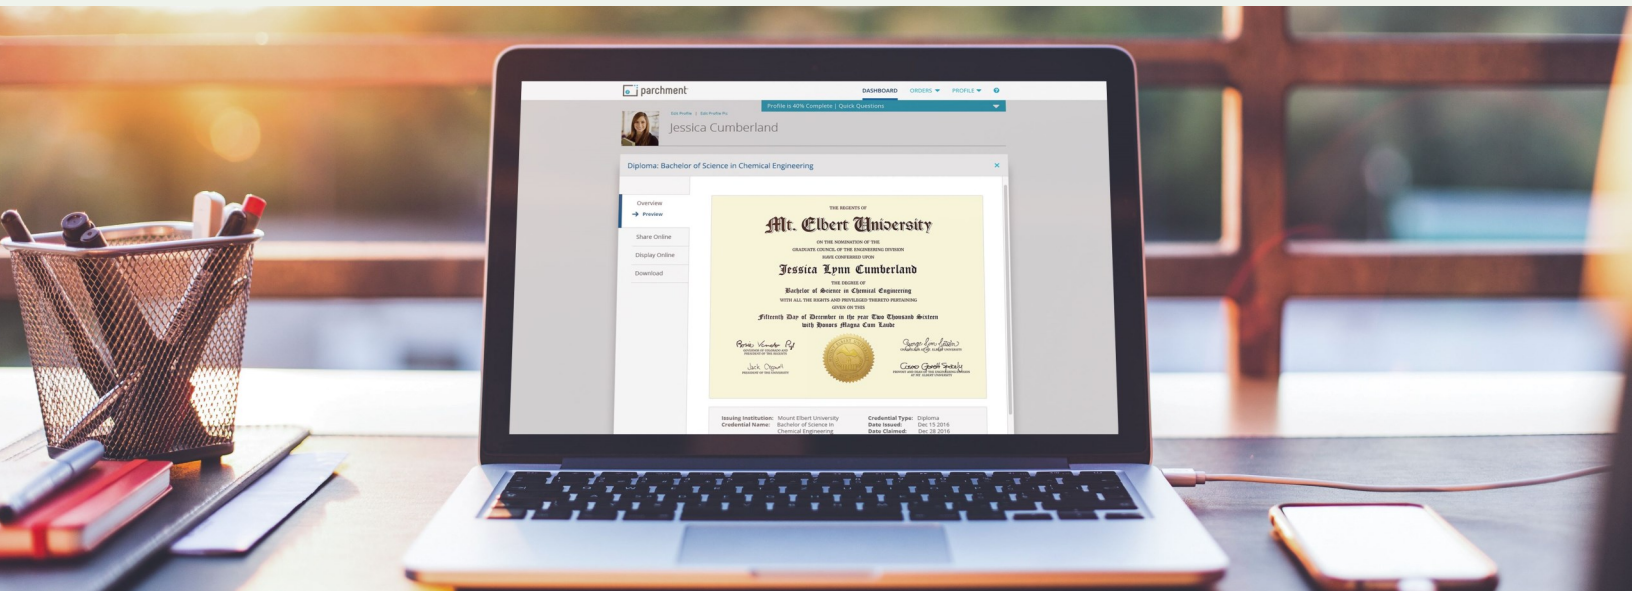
parchment

DASHBOARD ORDERS PROFILE ?

Profile is 40% Complete | Quick Questions

Edit Profile | Edit Profile Pic

Jessica Cumberland

Diploma: Bachelor of Science in Chemical Engineering ×

Overview

Preview

Share Online

Display Online

Download

THE REGENTS OF

Mt. Elbert University

ON THE NOMINATION OF THE GRADUATE COUNCIL OF THE ENGINEERING DIVISION HAVE CONFERRED UPON

Jessica Lynn Cumberland

THE DEGREE OF

Bachelor of Science in Chemical Engineering

WITH ALL THE RIGHTS AND PRIVILEGES THERETO PERTAINING GIVEN ON THIS

Fifteenth Day of December in the year Two Thousand Sixteen with Honors Magna Cum Laude

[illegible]

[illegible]

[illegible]

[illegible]

Issuing Institution: Mount Elbert University
Credential Name: Bachelor of Science in Chemical Engineering

Credential Type: Diploma
Date Issued: Dec 15 2016
Date Claimed: Dec 28 2016